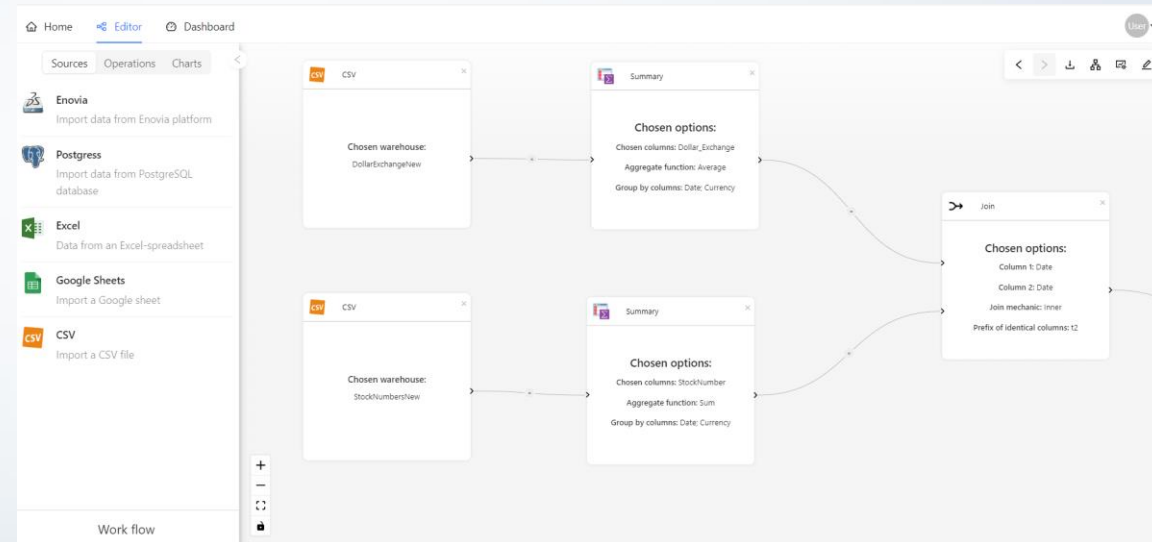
Home Editor Dashboard

User

Sources Operations Charts

Enovia
Import data from Enovia platform

Postgress
Import data from PostgreSQL database

Excel
Data from an Excel-spreadsheet

Google Sheets
Import a Google sheet

CSV
Import a CSV file

Work flow

CSV

Chosen warehouse:
DollarExchangeNew

Summary

Chosen options:
Chosen columns: Dollar_Exchange
Aggregate function: Average
Group by columns: Date; Currency

Join

Chosen options:
Column 1: Date
Column 2: Date
Join mechanic: Inner
Prefix of identical columns: 12

CSV

Chosen warehouse:
StockNumbersNew

Summary

Chosen options:
Chosen columns: StockNumber
Aggregate function: Sum
Group by columns: Date; Currency

+
−